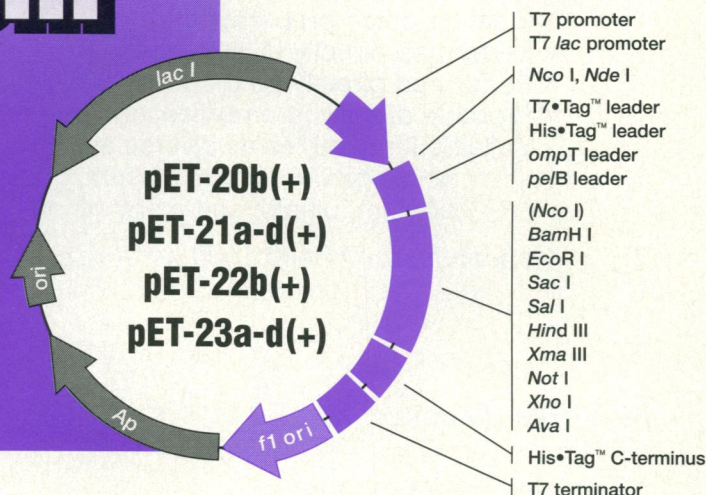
lac I

pET-20b(+)
pET-21a-d(+)
pET-22b(+)
pET-23a-d(+)

ori

Ap

f1 ori

T7 promoter
T7 lac promoter

Nco I, Nde I

T7•Tag™ leader
His•Tag™ leader
ompT leader
pelB leader

(Nco I)
BamH I
EcoR I
Sac I
Sal I
Hind III
Xma III
Not I
Xho I
Ava I

His•Tag™ C-terminus

T7 terminator